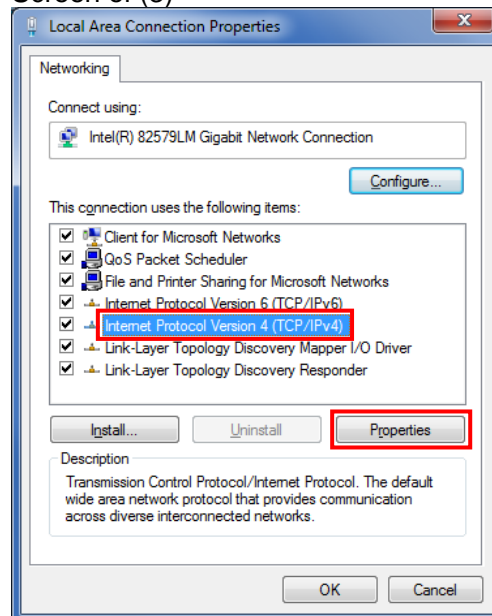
Screen 3: (3)

Local Area Connection Properties

Networking

Connect using:

Intel(R) 82579LM Gigabit Network Connection

Configure...

This connection uses the following items:

Client for Microsoft Networks
QoS Packet Scheduler
File and Printer Sharing for Microsoft Networks
Internet Protocol Version 6 (TCP/IPv6)
Internet Protocol Version 4 (TCP/IPv4)
Link-Layer Topology Discovery Mapper I/O Driver
Link-Layer Topology Discovery Responder

Install...
Uninstall
Properties

Description
Transmission Control Protocol/Internet Protocol. The default wide area network protocol that provides communication across diverse interconnected networks.

OK
Cancel